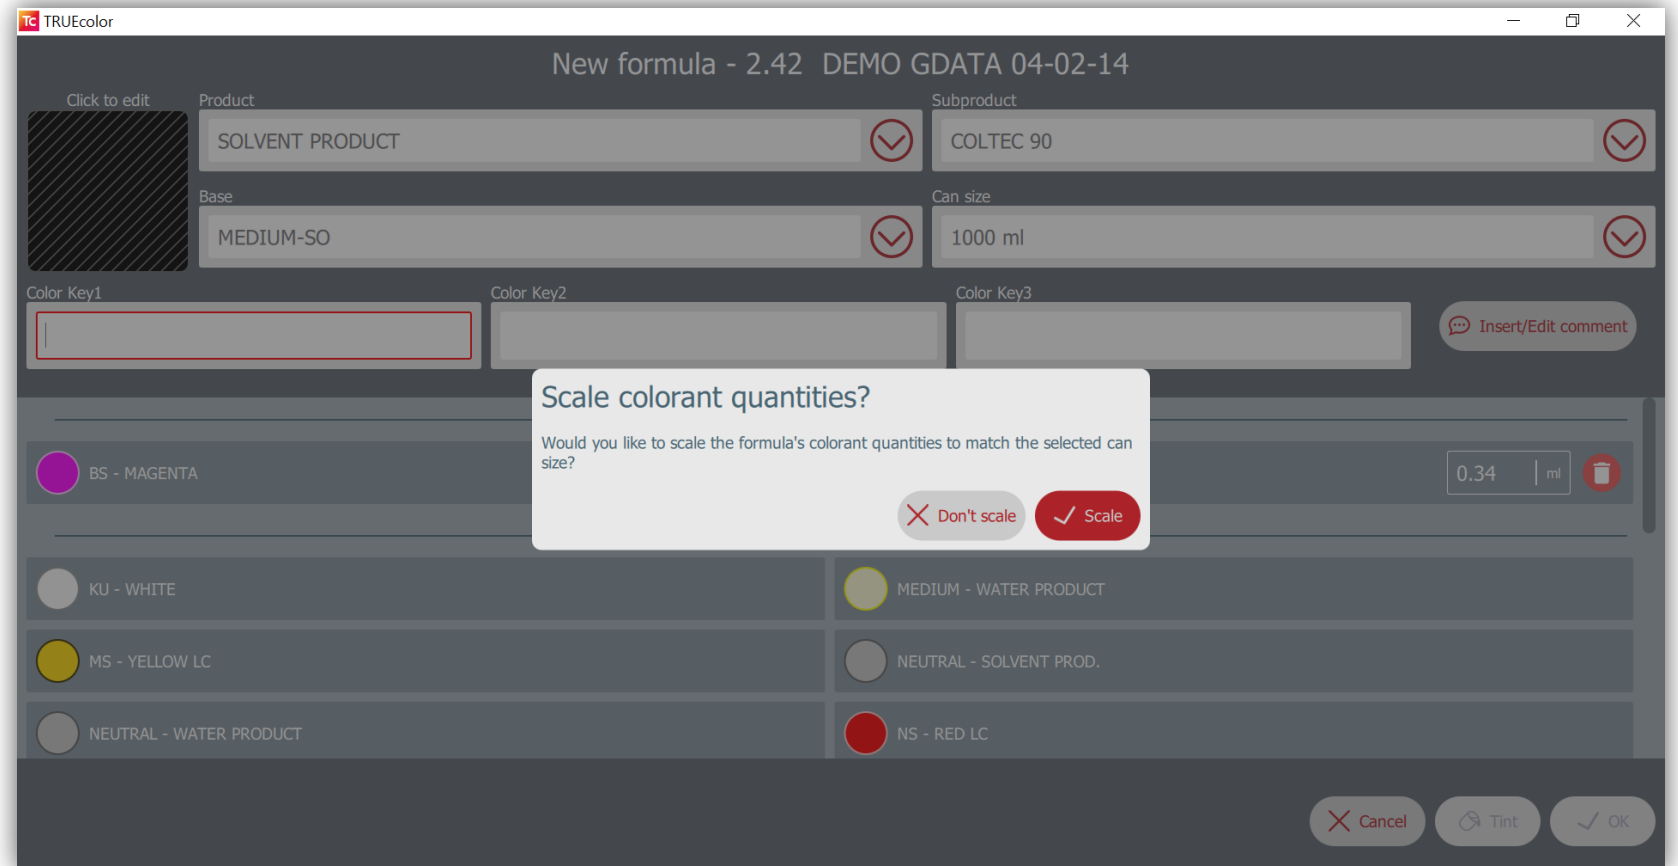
TC TRUEcolor

New formula - 2.42 DEMO GDATA 04-02-14

Click to edit

Product
SOLVENT PRODUCT

Subproduct
COLTEC 90

Base
MEDIUM-SO

Can size
1000 ml

Color Key1

Color Key2

Color Key3

Insert/Edit comment

BS - MAGENTA

0.34 ml

Scale colorant quantities?

Would you like to scale the formula's colorant quantities to match the selected can size?

Don't scale

Scale

KU - WHITE

MEDIUM - WATER PRODUCT

MS - YELLOW LC

NEUTRAL - SOLVENT PROD.

NEUTRAL - WATER PRODUCT

NS - RED LC

Cancel

Tint

OK